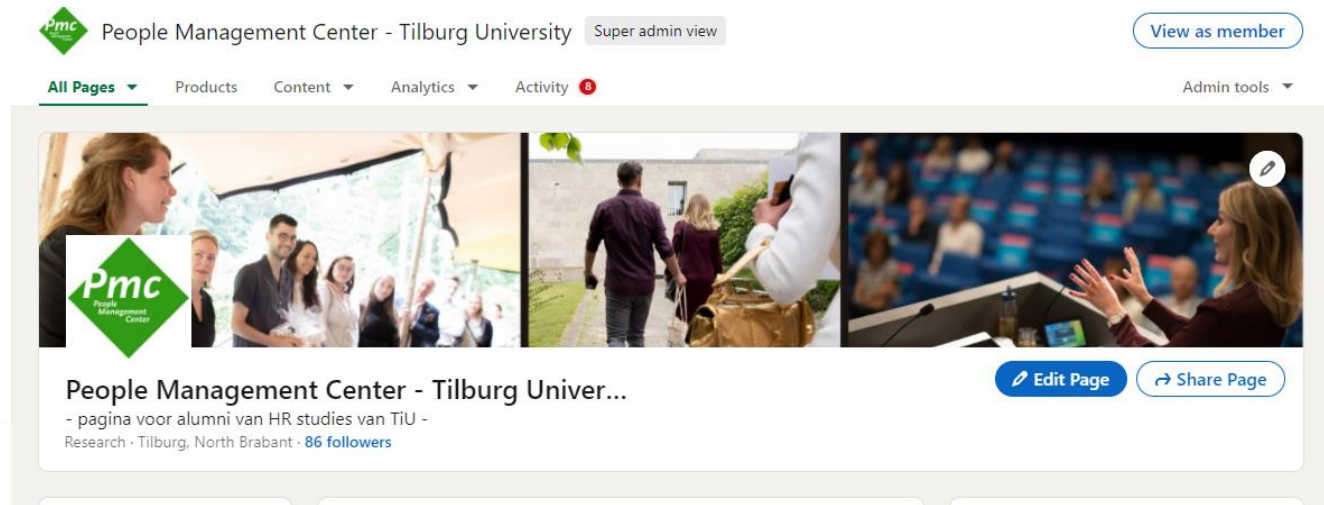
Pmc People Management Center - Tilburg University Super admin view

View as member

All Pages Products Content Analytics Activity 8 Admin tools

Pmc People Management Center

People Management Center - Tilburg Univer...

- pagina voor alumni van HR studies van TiU -

Research · Tilburg, North Brabant · 86 followers

Edit Page

Share Page